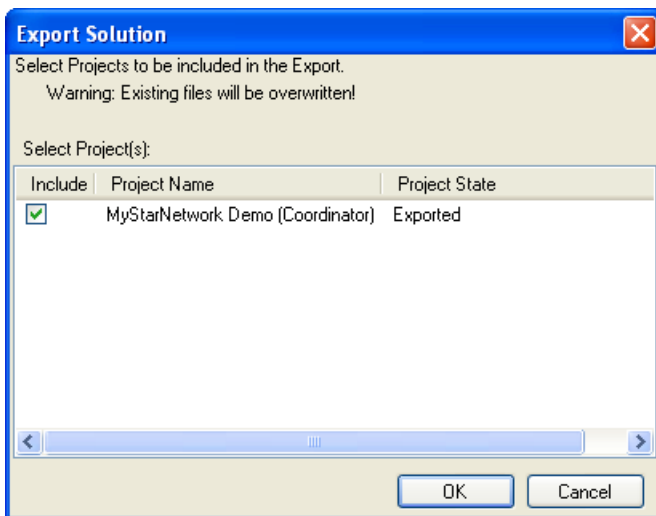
Export Solution

Select Projects to be included in the Export.

Warning: Existing files will be overwritten!

Select Project(s):

| Include | Project Name | Project State |
|---|---|---|
| ☑ | MyStarNetwork Demo (Coordinator) | Exported |

OK

Cancel